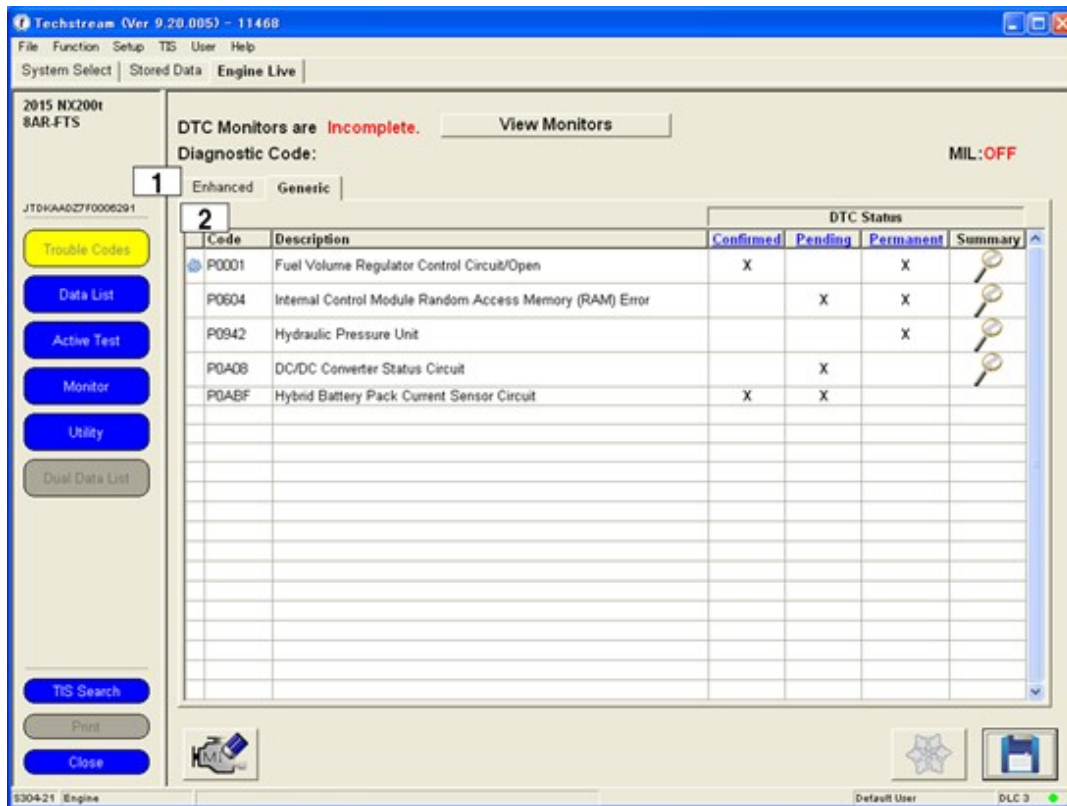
Techstream (Ver 9.20.005) - 11468

File Function Setup TIS User Help

System Select | Stored Data | Engine Live

2015 NX200t
8AR-FTS

JT0KAA0Z7F0006291

Trouble Codes

Data List

Active Test

Monitor

Utility

Dual Data List

TIS Search

Print

Close

DTC Monitors are Incomplete. View Monitors

Diagnostic Code:

MIL:OFF

1

Enhanced Generic

2

| Code | Description | Confirmed | Pending | Permanent | Summary |
|---|---|---|---|---|---|
| P0001 | Fuel Volume Regulator Control Circuit/Open | X | | X | |
| P0604 | Internal Control Module Random Access Memory (RAM) Error | | X | X | |
| P0942 | Hydraulic Pressure Unit | | | X | |
| P0A08 | DC/DC Converter Status Circuit | | X | | |
| P0ABF | Hybrid Battery Pack Current Sensor Circuit | X | X | | |

DTC Status

S304-21 Engine

Default User

DLC 3